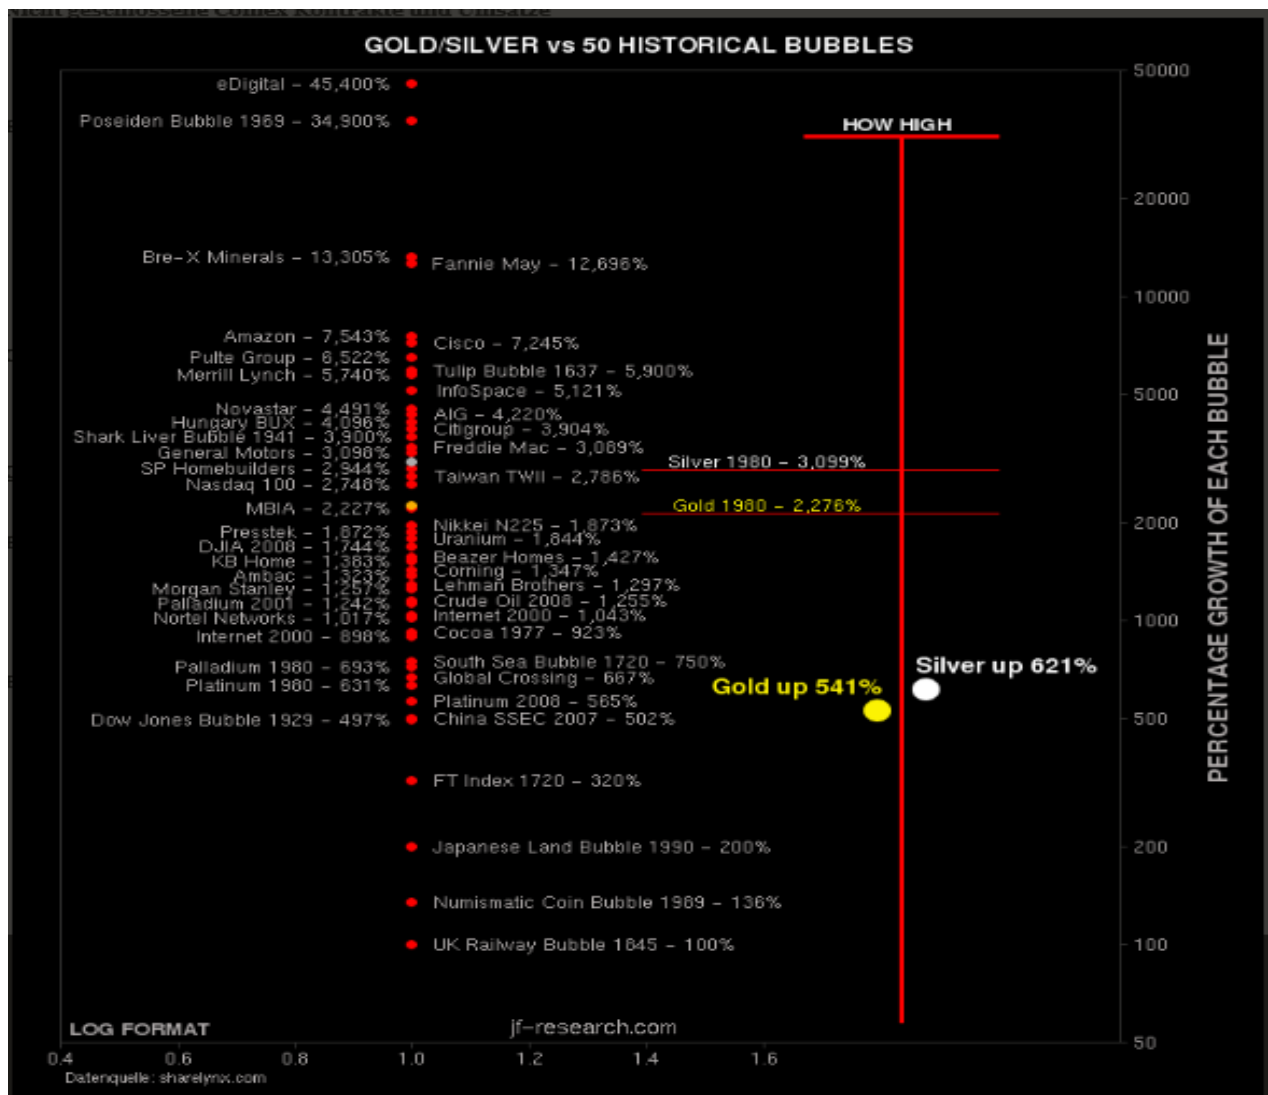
GOLD/SILVER vs 50 HISTORICAL BUBBLES

eDigital – 45,400%
Poseiden Bubble 1969 – 34,900%
HOW HIGH
Bre-X Minerals – 13,305%
Fannie May – 12,696%
Amazon – 7,543%
Pulte Group – 6,522%
Merrill Lynch – 5,740%
Cisco – 7,245%
Tulip Bubble 1637 – 5,900%
InfoSpace – 5,121%
Novastar – 4,491%
Hungary BUX – 4,096%
Shark Liver Bubble 1941 – 3,900%
General Motors – 3,098%
SP Homebuilders – 2,944%
Nasdaq 100 – 2,748%
AIG – 4,220%
Citigroup – 3,904%
Freddie Mac – 3,089%
Taiwan TWII – 2,786%
Silver 1980 – 3,099%
MBIA – 2,227%
Gold 1980 – 2,276%
Presstek – 1,872%
DJIA 2008 – 1,744%
KB Home – 1,383%
Ambac – 1,323%
Morgan Stanley – 1,257%
Palladium 2001 – 1,242%
Nortel Networks – 1,017%
Internet 2000 – 898%
Nikkei N225 – 1,873%
Uranium – 1,844%
Beazer Homes – 1,427%
Corning – 1,347%
Lehman Brothers – 1,297%
Crude Oil 2008 – 1,255%
Internet 2000 – 1,043%
Cocoa 1977 – 923%
Palladium 1980 – 693%
Platinum 1980 – 631%
Dow Jones Bubble 1929 – 497%
South Sea Bubble 1720 – 750%
Global Crossing – 667%
Platinum 2008 – 565%
China SSEC 2007 – 502%
Silver up 621%
Gold up 541%
FT Index 1720 – 320%
Japanese Land Bubble 1990 – 200%
Numismatic Coin Bubble 1989 – 136%
UK Railway Bubble 1845 – 100%
LOG FORMAT
jf-research.com

50000
20000
10000
5000
2000
1000
500
200
100
50
PERCENTAGE GROWTH OF EACH BUBBLE

0.4 0.6 0.8 1.0 1.2 1.4 1.6
Datenquelle: sharelynx.com